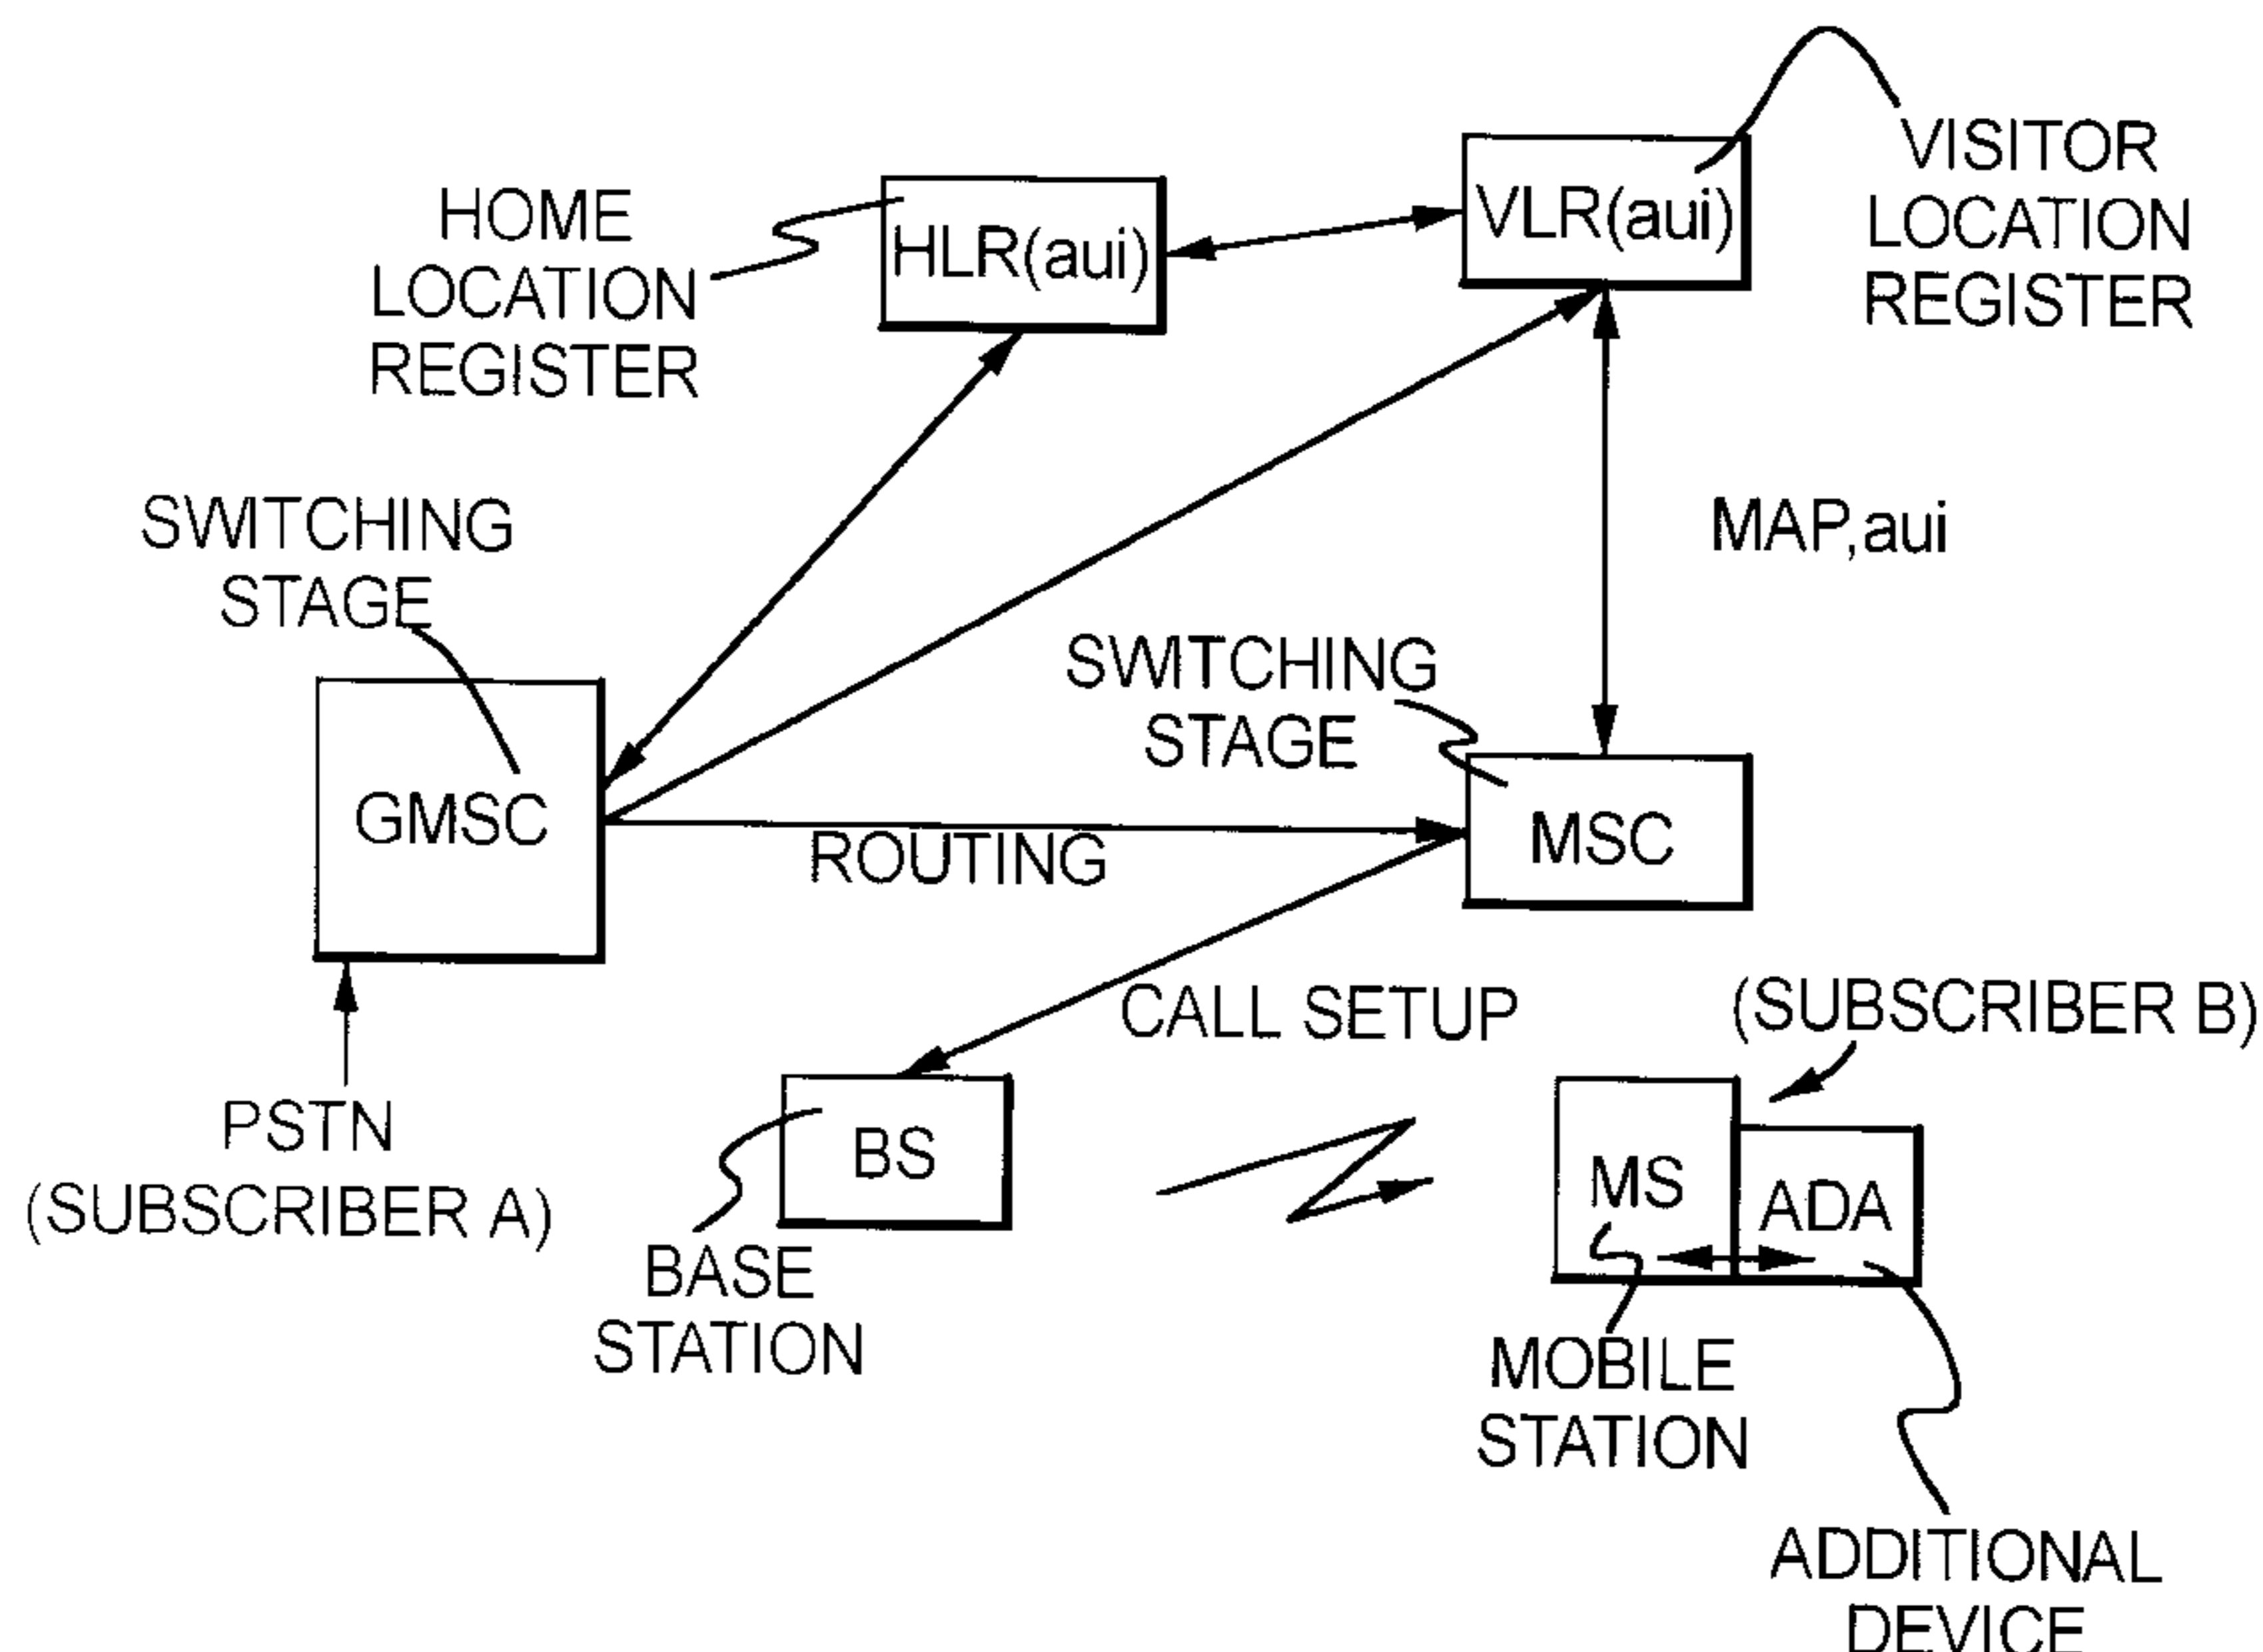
HOME LOCATION REGISTER

HLR(aui)

VLR(aui)

VISITOR LOCATION REGISTER

SWITCHING STAGE

MAP,aui

SWITCHING STAGE

GMSC

ROUTING

MSC

CALL SETUP

(SUBSCRIBER B)

PSTN (SUBSCRIBER A)

BS

BASE STATION

MS

ADA

MOBILE STATION

ADDITIONAL DEVICE